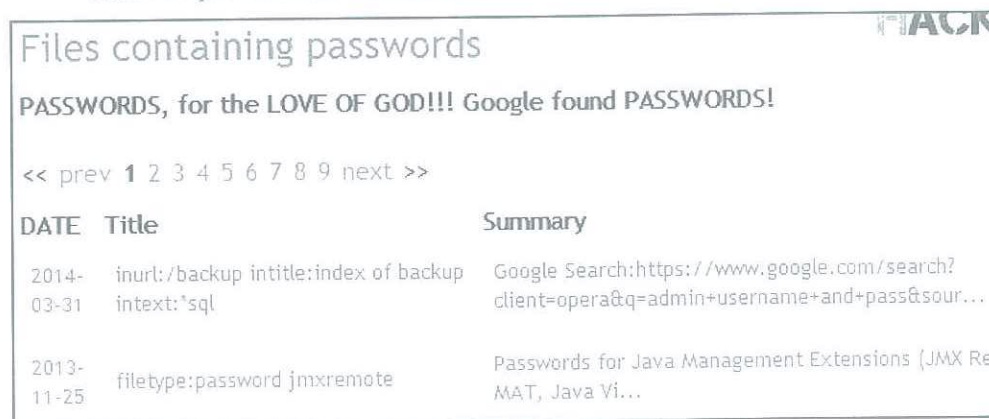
HACK

Files containing passwords

PASSWORDS, for the LOVE OF GOD!!! Google found PASSWORDS!

<< prev 1 2 3 4 5 6 7 8 9 next >>

| DATE | Title | Summary |
|---|---|---|
| 2014-03-31 | inurl:/backup intitle:index of backup intext:*sql | Google Search:https://www.google.com/search?client=opera&q=admin+username+and+pass&sour... |
| 2013-11-25 | filetype:password jmxremote | Passwords for Java Management Extensions (JMX Re MAT, Java Vi... |